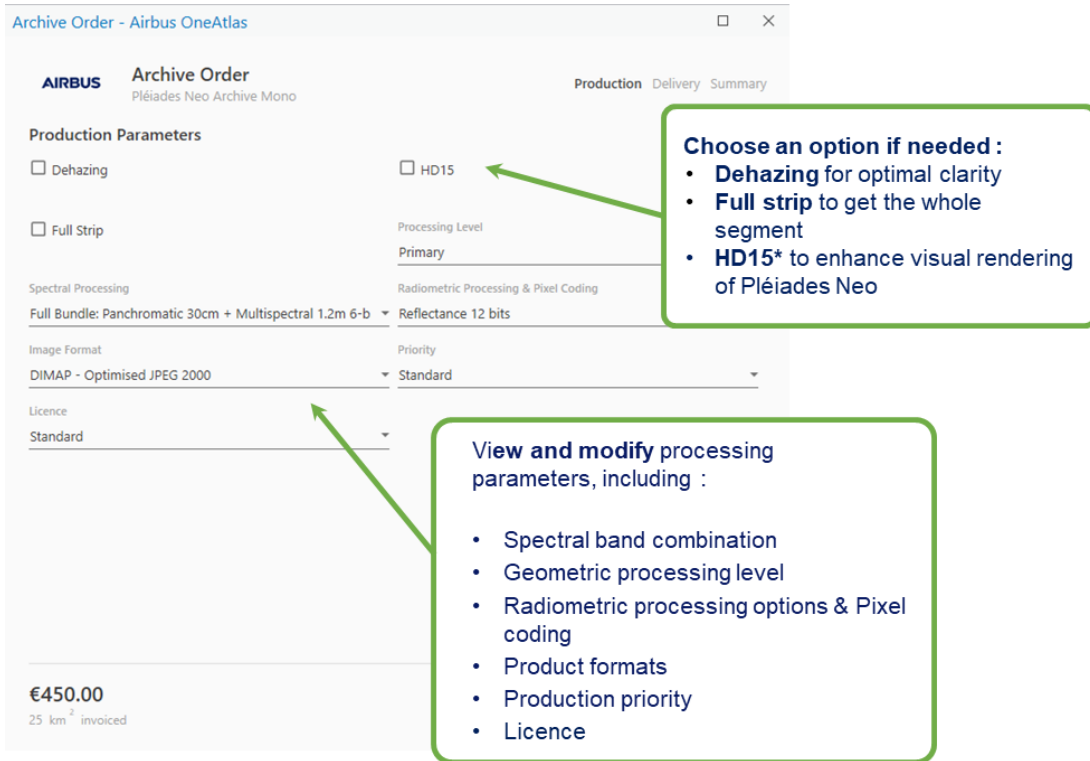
Archive Order - Airbus OneAtlas

AIRBUS

Archive Order
Pléiades Neo Archive Mono

Production Delivery Summary

Production Parameters

☐ Dehazing

☐ HD15

☐ Full Strip

Processing Level
Primary

Spectral Processing
Full Bundle: Panchromatic 30cm + Multispectral 1.2m 6-b

Radiometric Processing & Pixel Coding
Reflectance 12 bits

Image Format
DIMAP - Optimised JPEG 2000

Priority
Standard

Licence
Standard

€450.00
25 km$^2$ invoiced

Choose an option if needed :
• Dehazing for optimal clarity
• Full strip to get the whole segment
• HD15* to enhance visual rendering of Pléiades Neo

View and modify processing parameters, including :

• Spectral band combination
• Geometric processing level
• Radiometric processing options & Pixel coding
• Product formats
• Production priority
• Licence